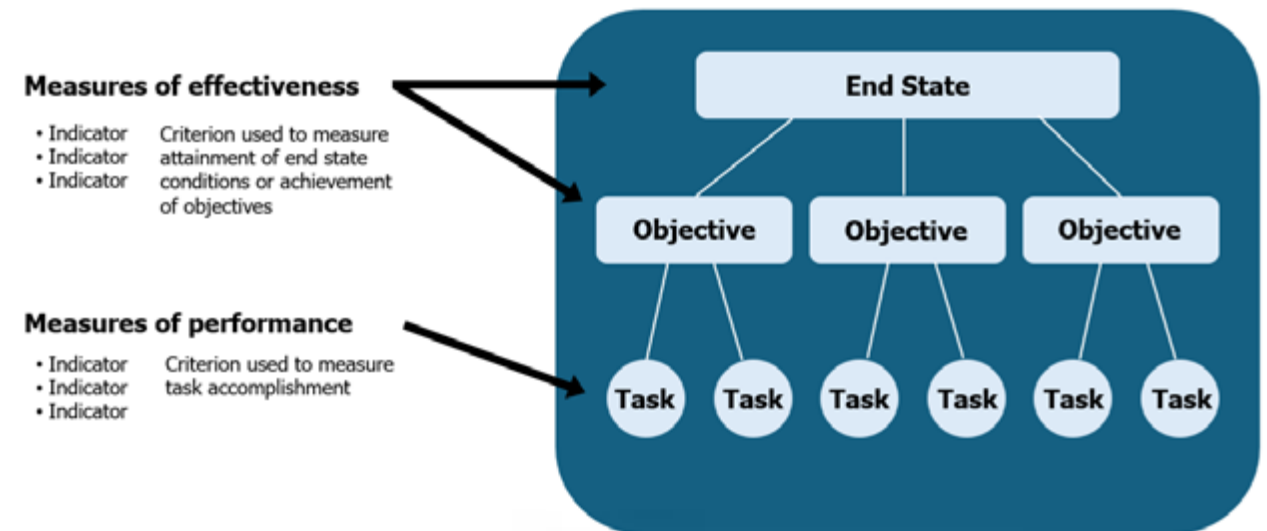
Measures of effectiveness

• Indicator
• Indicator
• Indicator

Criterion used to measure attainment of end state conditions or achievement of objectives

Measures of performance

• Indicator
• Indicator
• Indicator

Criterion used to measure task accomplishment

End State

Objective

Objective

Objective

Task

Task

Task

Task

Task

Task